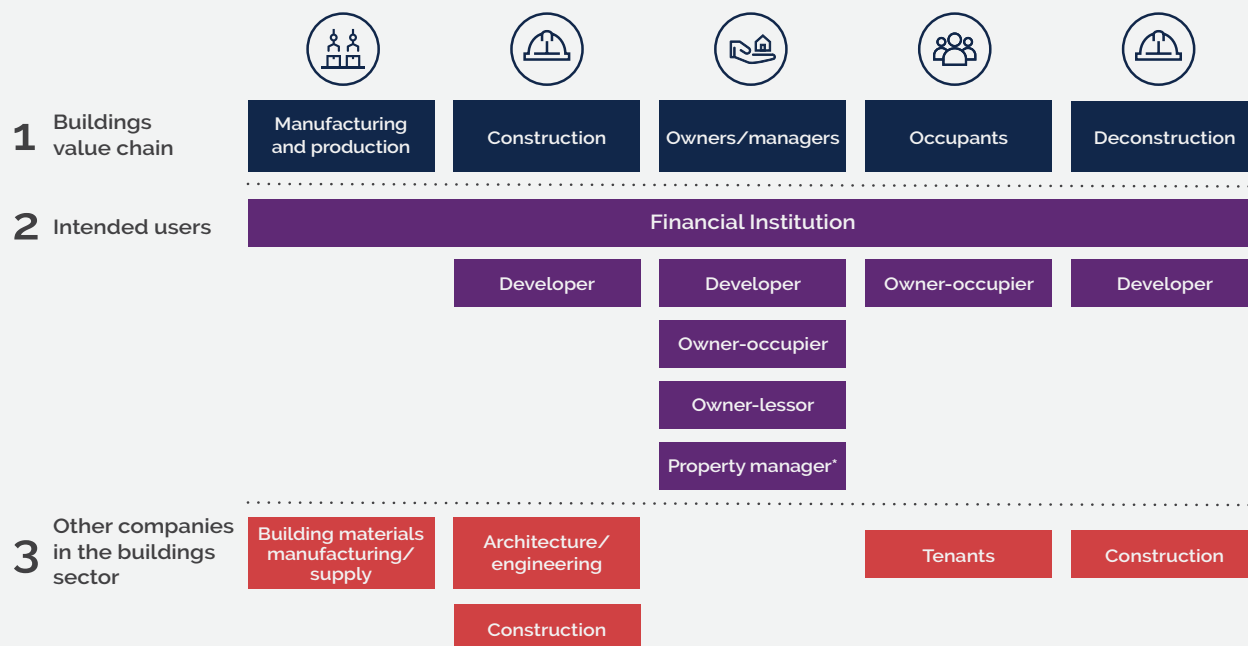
1 Buildings value chain

Manufacturing and production

Construction

Owners/managers

Occupants

Deconstruction

2 Intended users

Financial Institution

Developer

Developer

Owner-occupier

Developer

Owner-occupier

Owner-lessor

Property manager*

3 Other companies in the buildings sector

Building materials manufacturing/ supply

Architecture/ engineering

Tenants

Construction

Construction